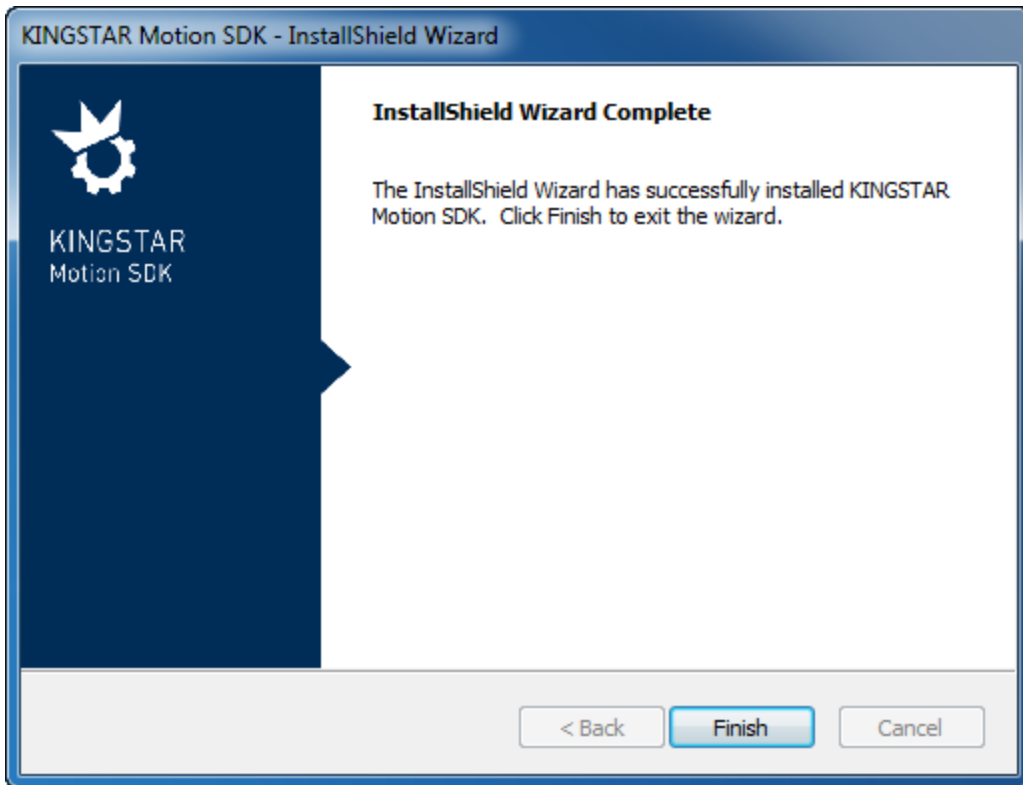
KINGSTAR Motion SDK - InstallShield Wizard

KINGSTAR
Motion SDK

InstallShield Wizard Complete

The InstallShield Wizard has successfully installed KINGSTAR Motion SDK. Click Finish to exit the wizard.

< Back
Finish
Cancel